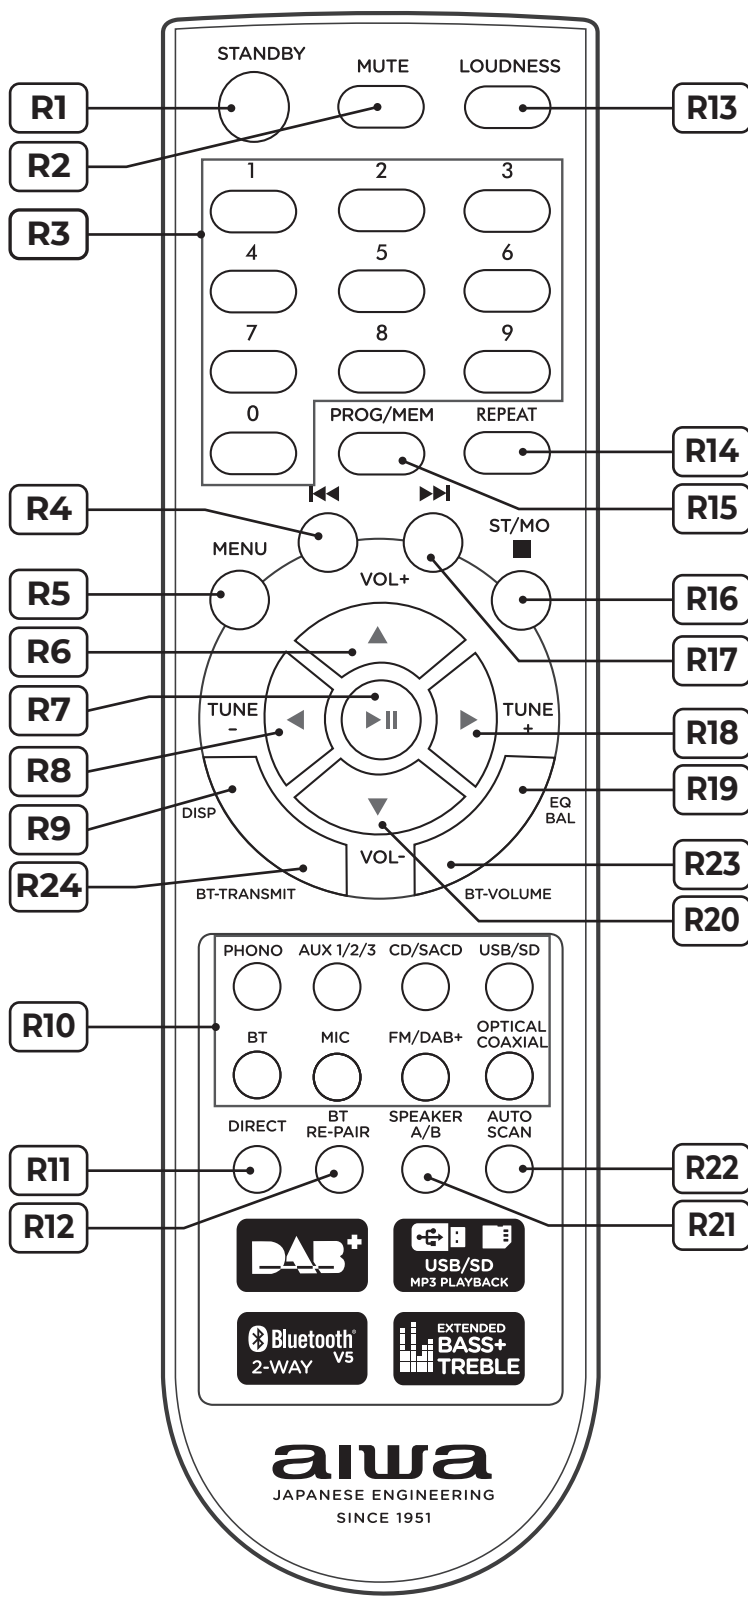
STANDBY
MUTE
LOUDNESS
R1
R2
R13
R3
1
2
3
4
5
6
7
8
9
0
PROG/MEM
REPEAT
R14
R15
R4
ST/MO
MENU
VOL+
R5
R16
R6
R17
R7
TUNE
-
TUNE
+
R8
R18
R9
DISP
EQ
BAL
R19
VOL-
R23
R24
BT-TRANSMIT
BT-VOLUME
R20
PHONO
AUX 1/2/3
CD/SACD
USB/SD
R10
BT
MIC
FM/DAB+
OPTICAL
COAXIAL
DIRECT
BT
RE-PAIR
SPEAKER
A/B
AUTO
SCAN
R11
R22
R12
R21
DAB+
USB/SD
MP3 PLAYBACK
Bluetooth
V5
2-WAY
EXTENDED
BASS+
TREBLE
aiwa
JAPANESE ENGINEERING
SINCE 1951